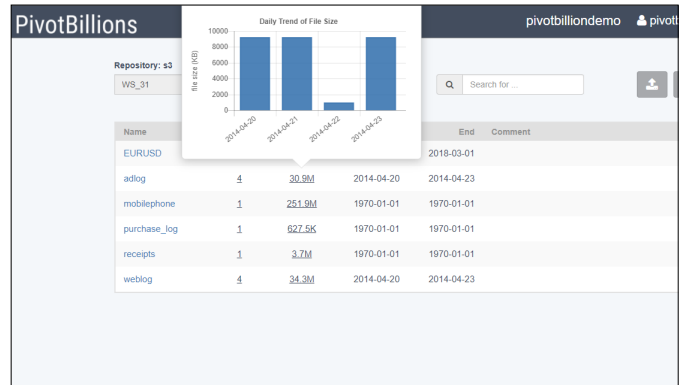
PivotBillions

pivotbilliondemo pivotb

Daily Trend of File Size

| | |
|---|---|
| 10000 | |
| 8000 | |
| 6000 | |
| 4000 | |
| 2000 | |
| 0 | |

file size (KB)

2014-04-20 2014-04-21 2014-04-22 2014-04-23

Repository: s3

WS_31

Search for ...

| Name | | | | End | Comment |
|---|---|---|---|---|---|
| EURUSD | | | | 2018-03-01 | |
| adlog | 4 | 30.9M | 2014-04-20 | 2014-04-23 | |
| mobilephone | 1 | 251.9M | 1970-01-01 | 1970-01-01 | |
| purchase_log | 1 | 627.5K | 1970-01-01 | 1970-01-01 | |
| receipts | 1 | 3.7M | 1970-01-01 | 1970-01-01 | |
| weblog | 4 | 34.3M | 2014-04-20 | 2014-04-23 | |